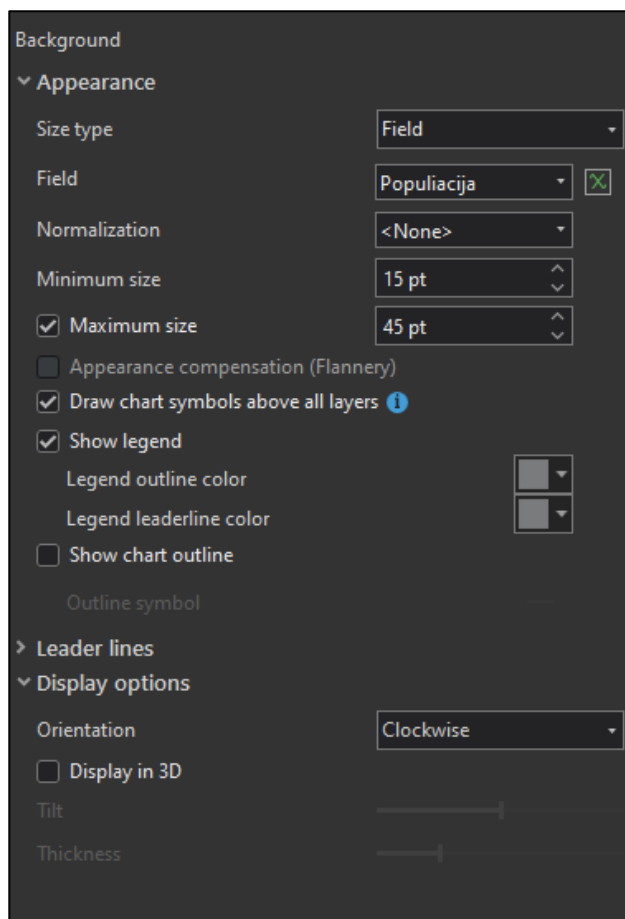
Background

Appearance

Size type
Field

Field
Populiacija

Normalization
<None>

Minimum size
15 pt

Maximum size
45 pt

Appearance compensation (Flannery)

Draw chart symbols above all layers

Show legend

Legend outline color

Legend leaderline color

Show chart outline

Outline symbol

Leader lines

Display options

Orientation
Clockwise

Display in 3D

Tilt

Thickness